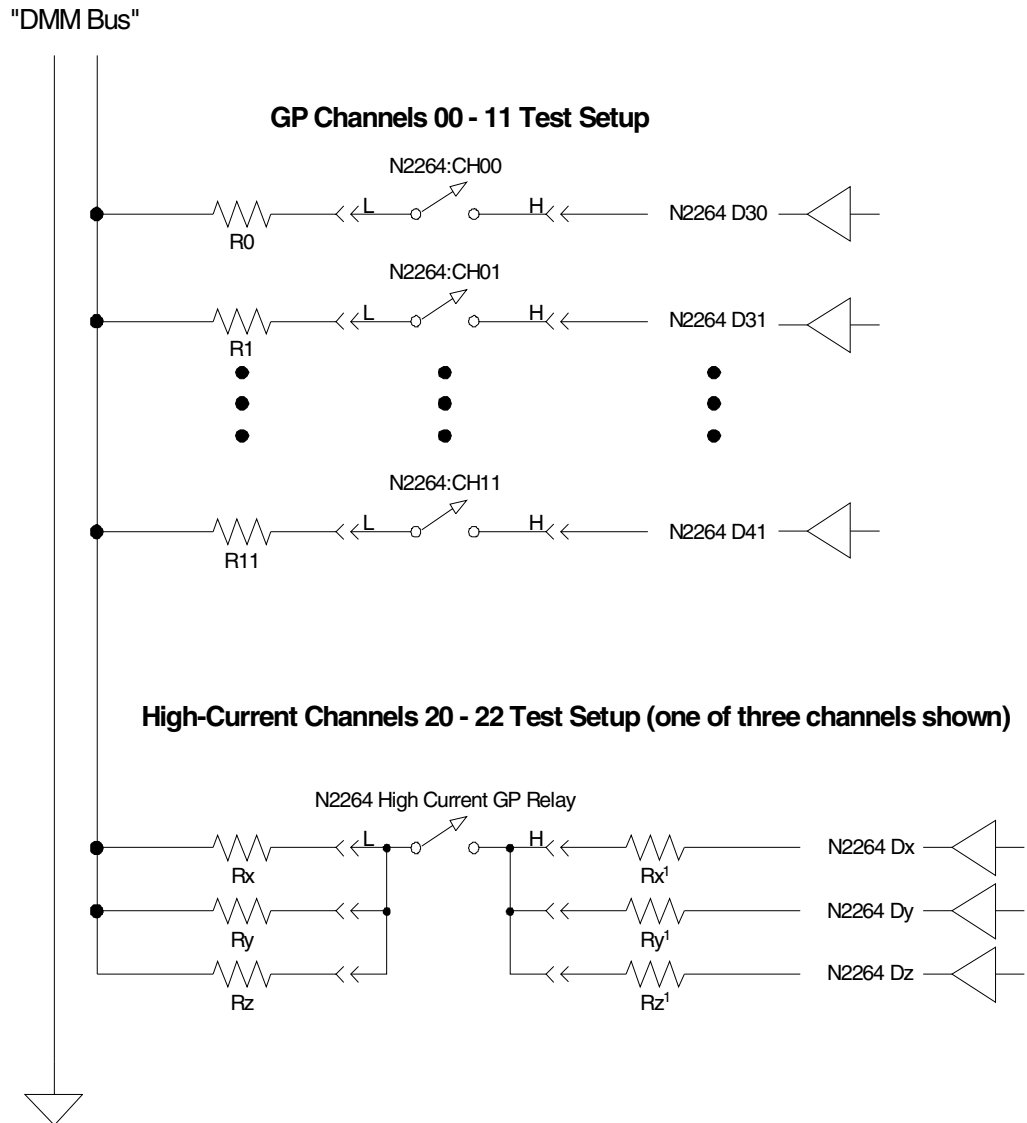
"DMM Bus"

GP Channels 00 - 11 Test Setup

N2264:CH00

L H N2264 D30

R0

N2264:CH01

L H N2264 D31

R1

N2264:CH11

L H N2264 D41

R11

High-Current Channels 20 - 22 Test Setup (one of three channels shown)

N2264 High Current GP Relay

L H

Rx $Rx^1$ N2264 Dx

Ry $Ry^1$ N2264 Dy

Rz $Rz^1$ N2264 Dz